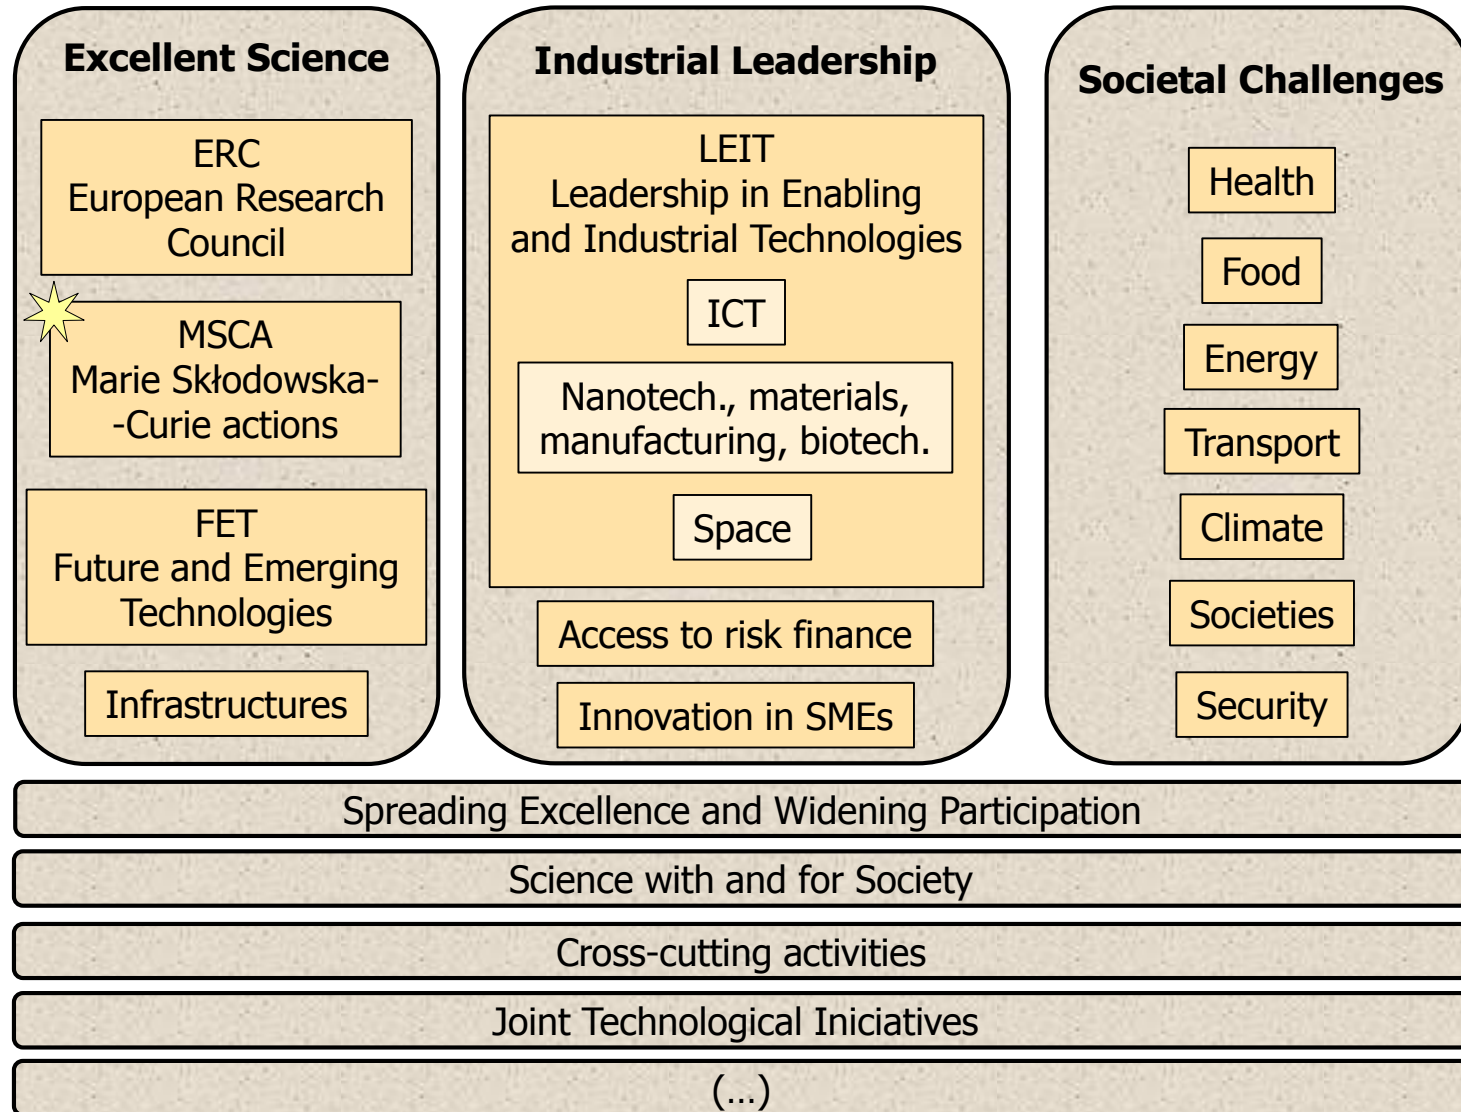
Excellent Science

ERC
European Research Council

MSCA
Marie Skłodowska--Curie actions

FET
Future and Emerging Technologies

Infrastructures

Industrial Leadership

LEIT
Leadership in Enabling and Industrial Technologies

ICT

Nanotech., materials, manufacturing, biotech.

Space

Access to risk finance

Innovation in SMEs

Societal Challenges

Health

Food

Energy

Transport

Climate

Societies

Security

Spreading Excellence and Widening Participation

Science with and for Society

Cross-cutting activities

Joint Technological Iniciatives

(…)